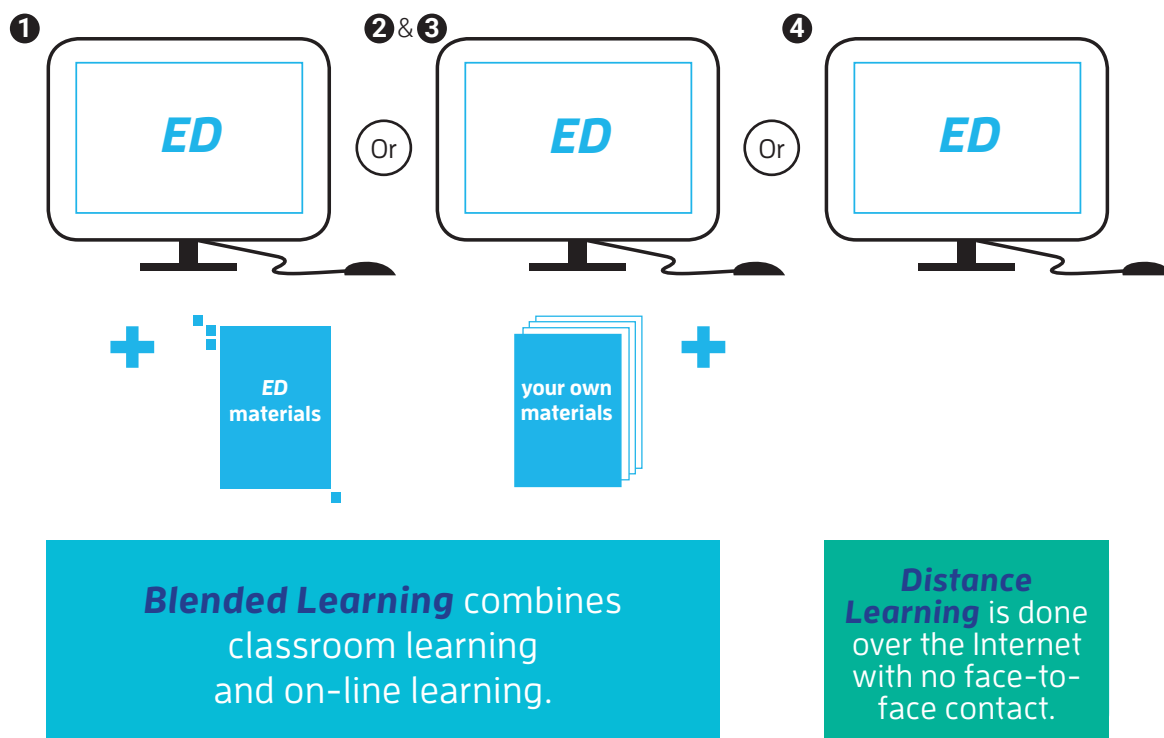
1

ED

Or

2 & 3

ED

Or

4

ED

ED materials

your own materials

*Blended Learning* combines classroom learning and on-line learning.

*Distance Learning* is done over the Internet with no face-to-face contact.